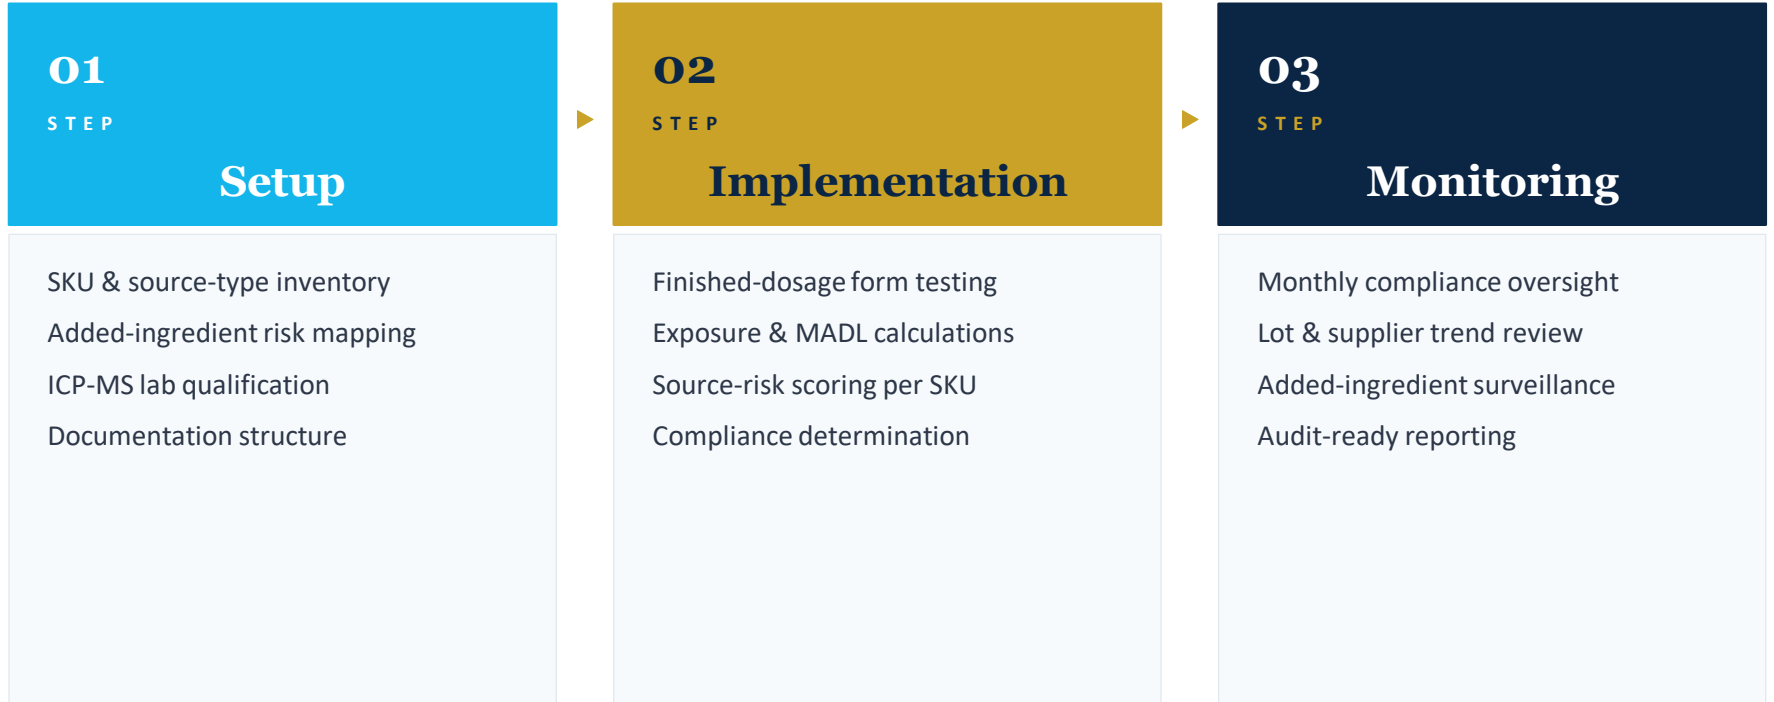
01
STEP
Setup

SKU & source-type inventory
Added-ingredient risk mapping
ICP-MS lab qualification
Documentation structure

02
STEP
Implementation

Finished-dosage form testing
Exposure & MADL calculations
Source-risk scoring per SKU
Compliance determination

03
STEP
Monitoring

Monthly compliance oversight
Lot & supplier trend review
Added-ingredient surveillance
Audit-ready reporting